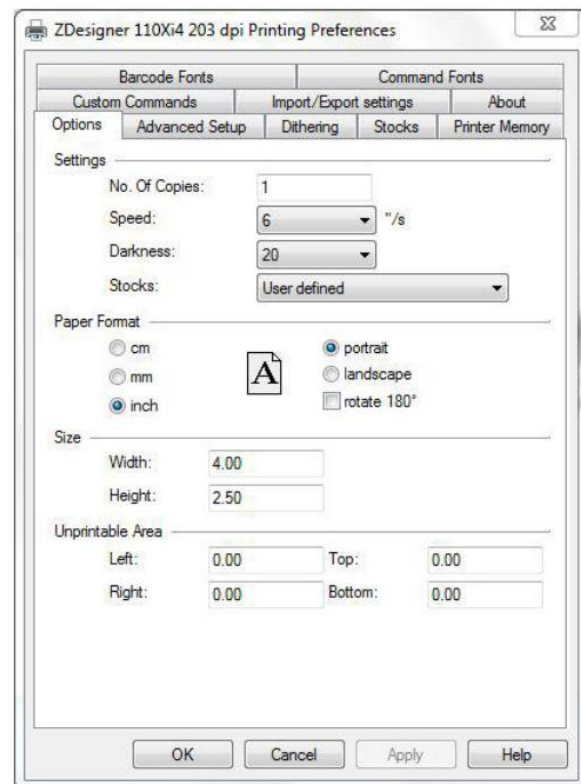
ZDesigner 110Xi4 203 dpi Printing Preferences

Barcode Fonts
Command Fonts
Custom Commands
Import/Export settings
About
Options
Advanced Setup
Dithering
Stocks
Printer Memory

Settings
No. Of Copies: 1
Speed: 6 "/s
Darkness: 20
Stocks: User defined

Paper Format
cm
mm
inch
A
portrait
landscape
rotate 180°

Size
Width: 4.00
Height: 2.50

Unprintable Area
Left: 0.00
Top: 0.00
Right: 0.00
Bottom: 0.00

OK
Cancel
Apply
Help